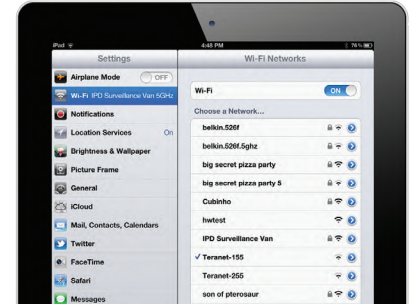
iPod
4:48 PM
76%

Settings
Airplane Mode OFF
Wi-Fi IPD Surveillance Van 5GHz
Notifications
Location Services On
Brightness & Wallpaper
Picture Frame
General
iCloud
Mail, Contacts, Calendars
Twitter
FaceTime
Safari
Messages

Wi-Fi Networks
Wi-Fi ON
Choose a Network...
belkin.526f
belkin.526f.5ghz
big secret pizza party
big secret pizza party 5
Cubinho
hwtest
IPD Surveillance Van
✓ Teranet-155
Teranet-255
son of pterosaur